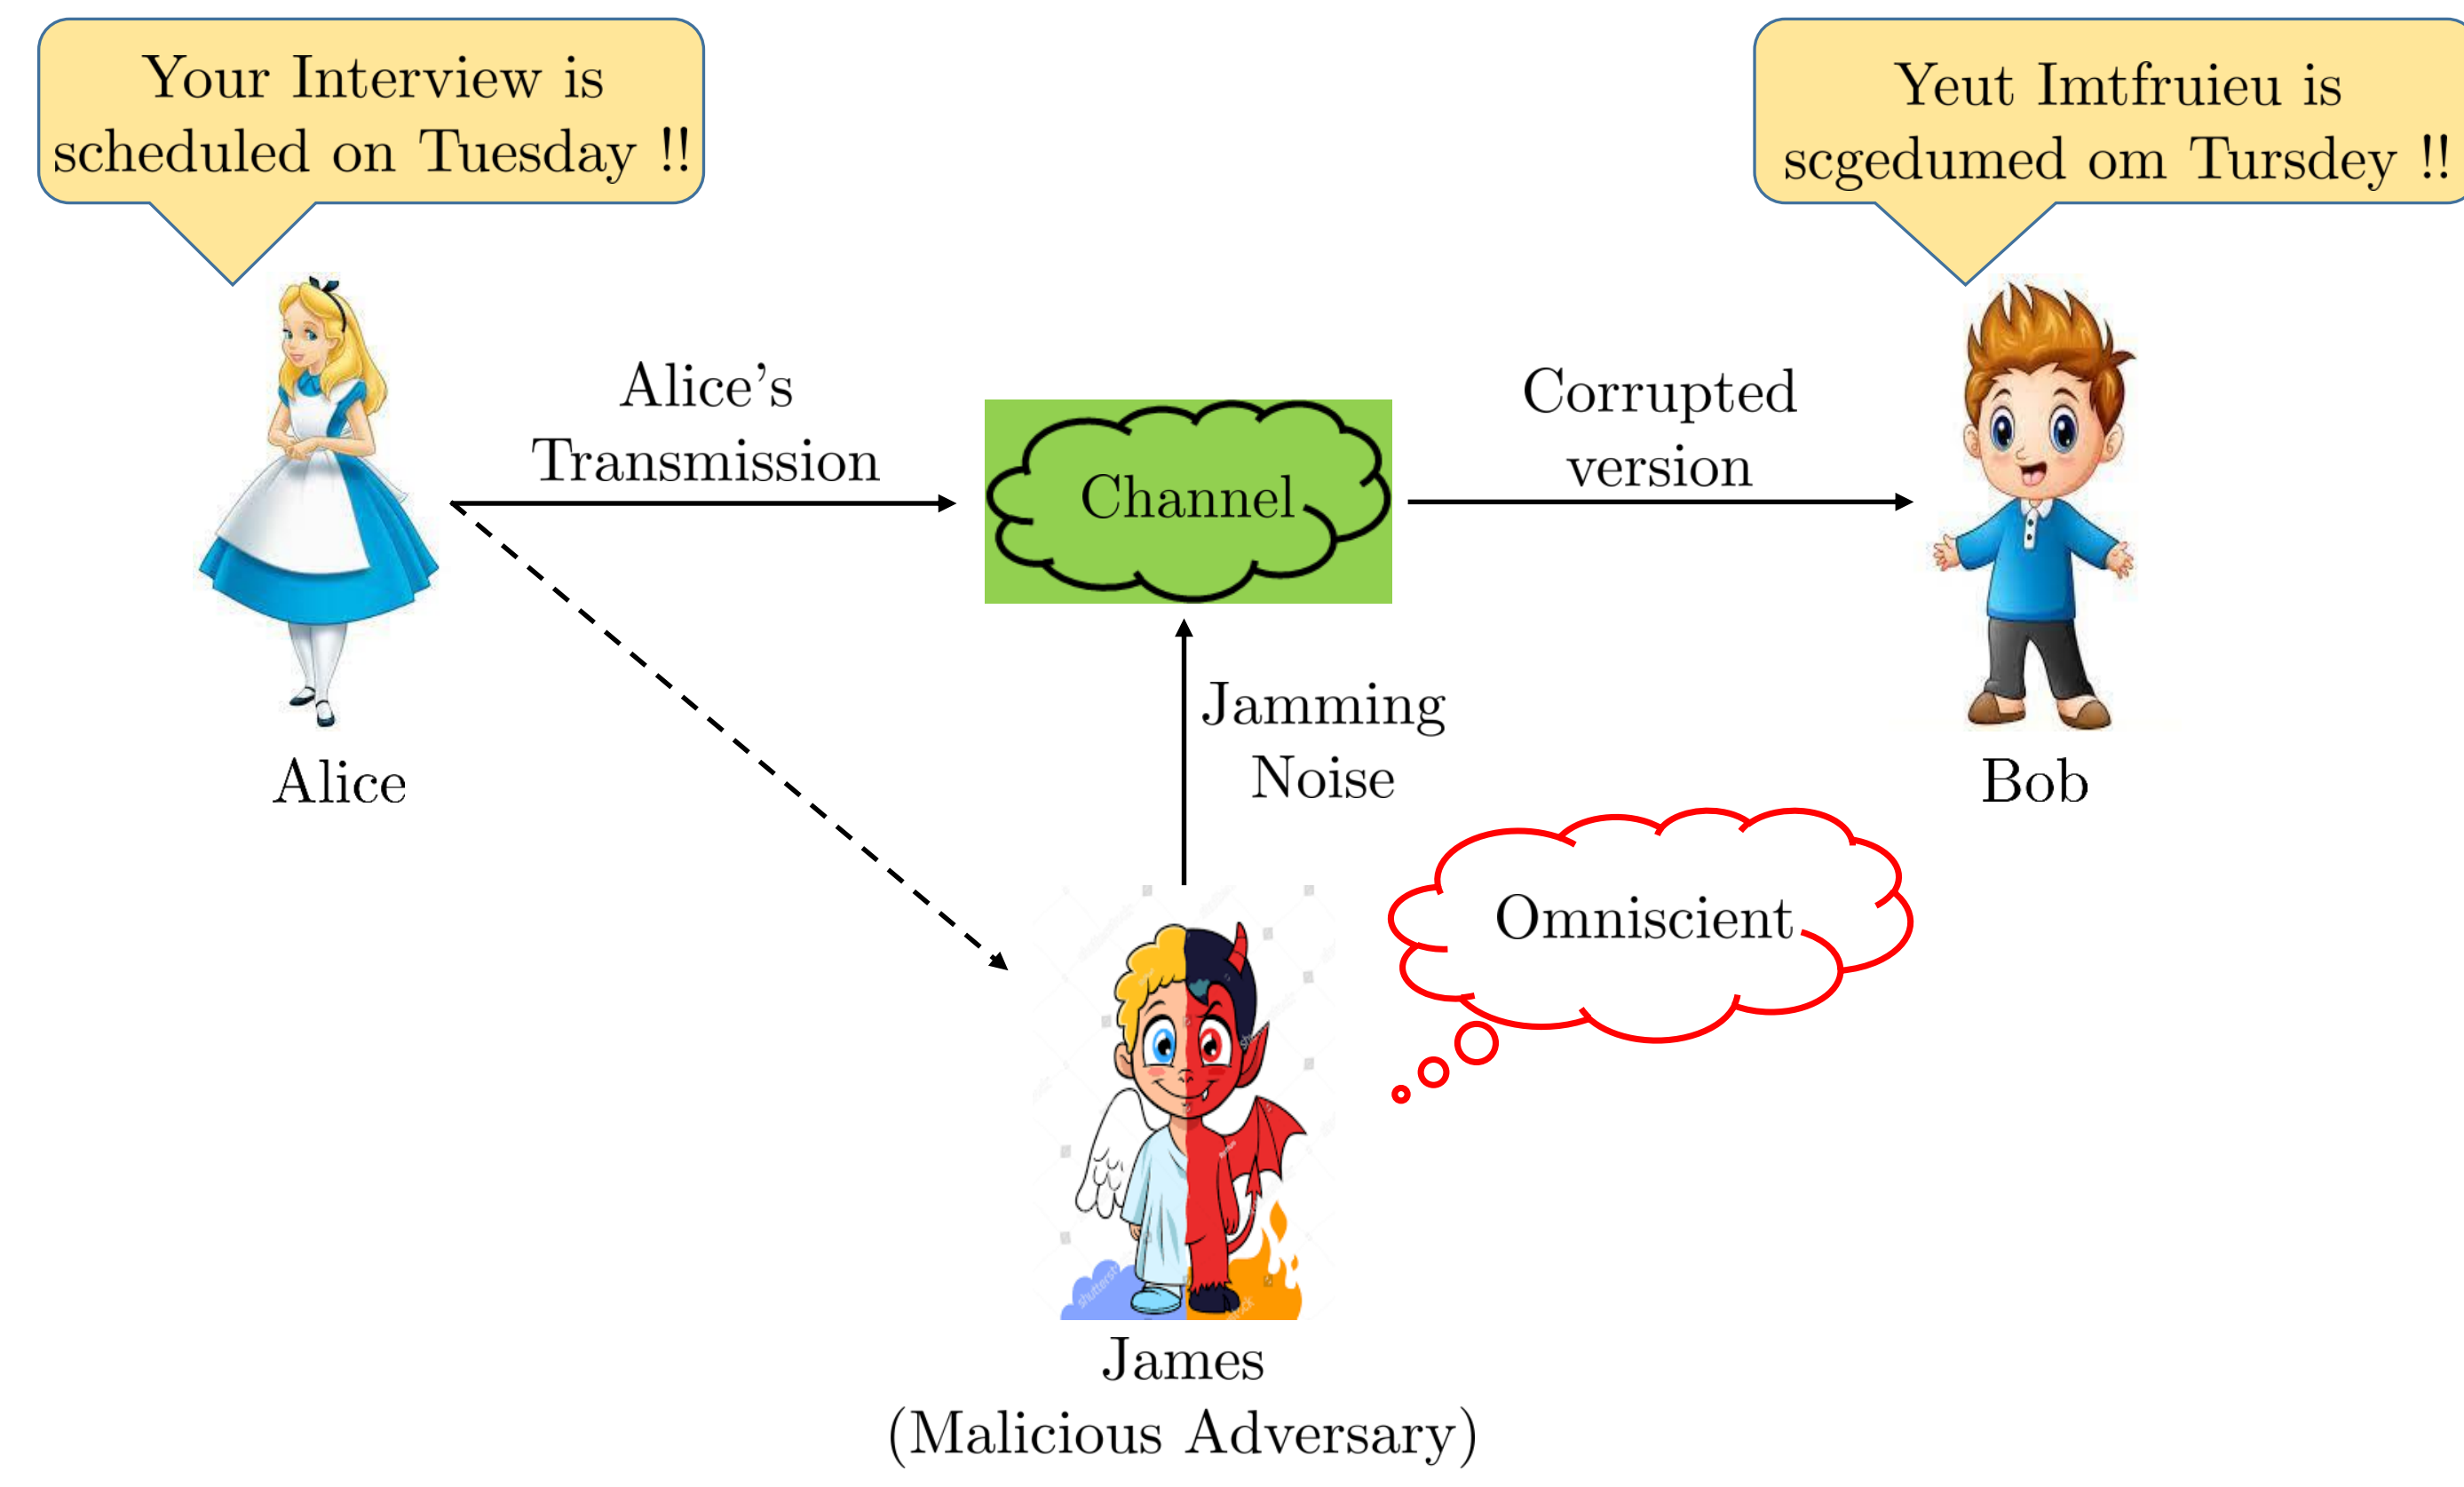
Your Interview is scheduled on Tuesday !!

Yeut Imtfruieu is scgedumed om Tursdey !!

Alice's Transmission

Channel

Corrupted version

Alice

Jamming Noise

Bob

Omniscient

James
(Malicious Adversary)